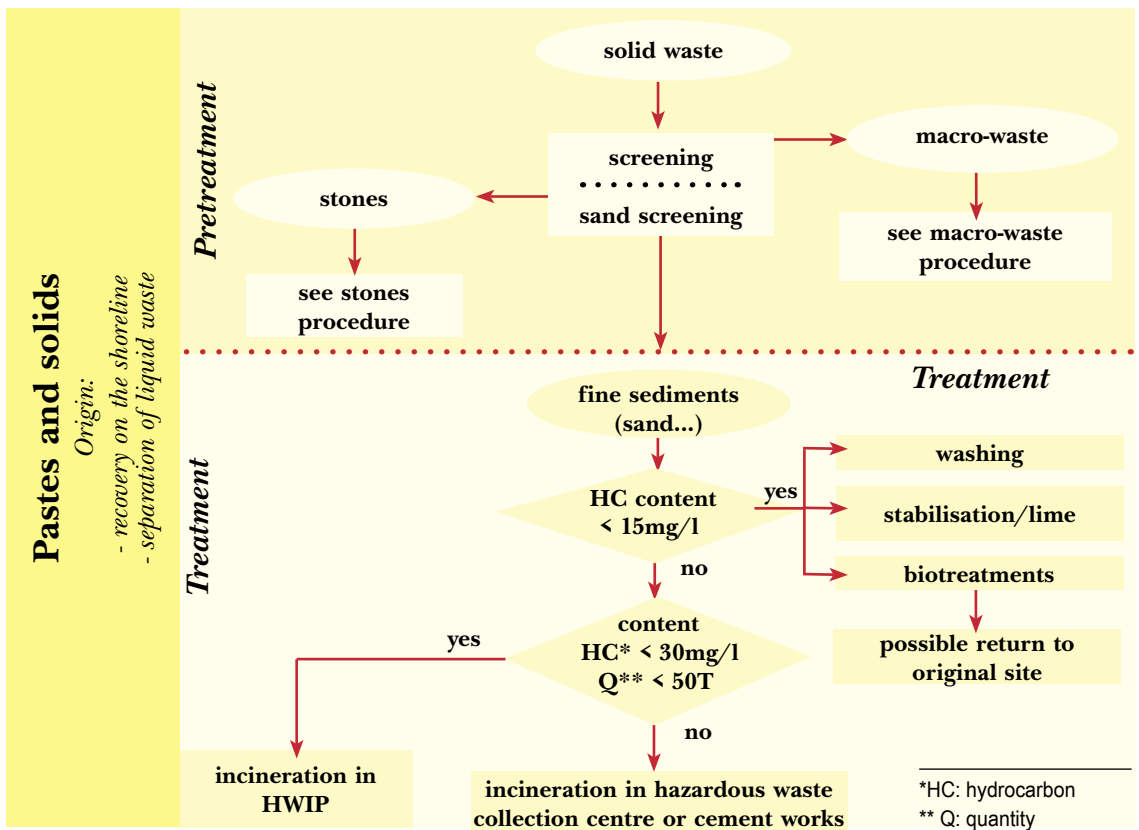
Pastes and solids

Origin:
- recovery on the shoreline
- separation of liquid waste

Pretreatment

solid waste

screening
sand screening

macro-waste

see macro-waste procedure

stones

see stones procedure

Treatment

Treatment

fine sediments (sand...)

HC content < 15mg/l

yes

washing

stabilisation/lime

biotreatments

possible return to original site

no

content HC* < 30mg/l Q** < 50T

yes

incineration in HWIP

no

incineration in hazardous waste collection centre or cement works

*HC: hydrocarbon
** Q: quantity